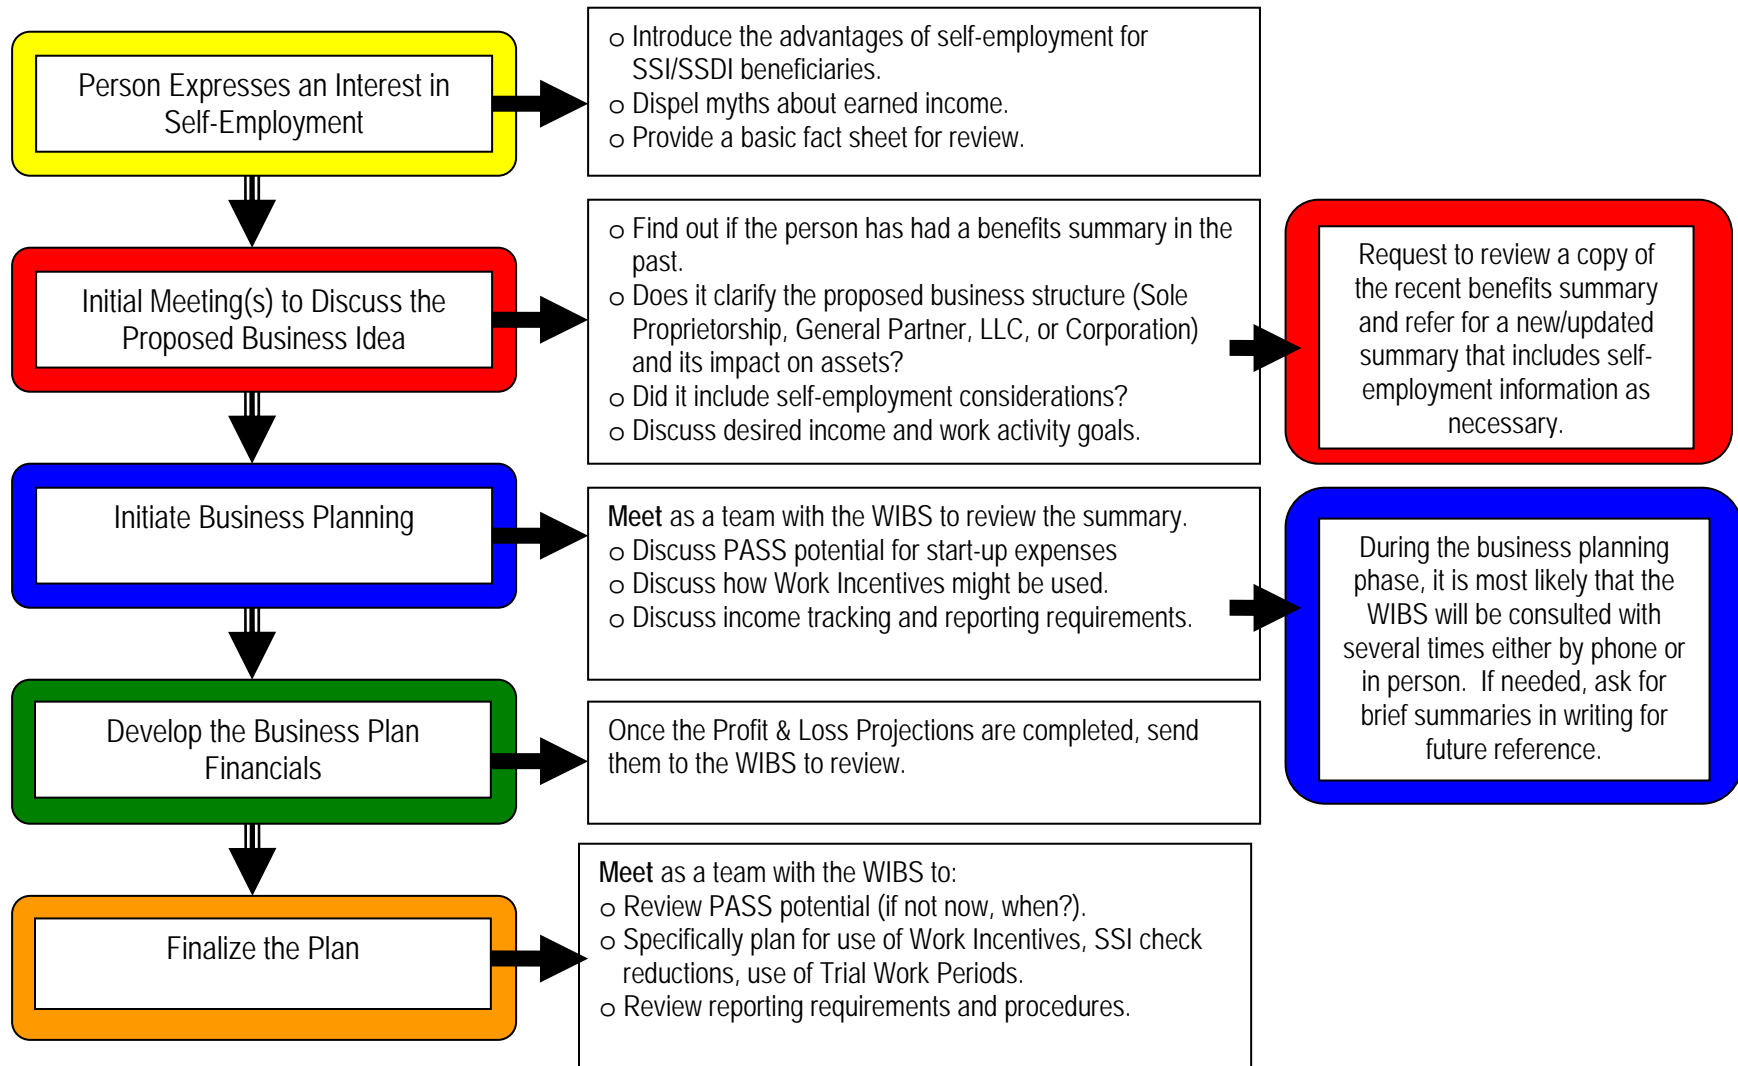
Person Expresses an Interest in Self-Employment

o Introduce the advantages of self-employment for SSI/SSDI beneficiaries.
o Dispel myths about earned income.
o Provide a basic fact sheet for review.

Initial Meeting(s) to Discuss the Proposed Business Idea

o Find out if the person has had a benefits summary in the past.
o Does it clarify the proposed business structure (Sole Proprietorship, General Partner, LLC, or Corporation) and its impact on assets?
o Did it include self-employment considerations?
o Discuss desired income and work activity goals.

Request to review a copy of the recent benefits summary and refer for a new/updated summary that includes self-employment information as necessary.

Initiate Business Planning

**Meet** as a team with the WIBS to review the summary.
o Discuss PASS potential for start-up expenses
o Discuss how Work Incentives might be used.
o Discuss income tracking and reporting requirements.

During the business planning phase, it is most likely that the WIBS will be consulted with several times either by phone or in person. If needed, ask for brief summaries in writing for future reference.

Develop the Business Plan Financials

Once the Profit & Loss Projections are completed, send them to the WIBS to review.

Finalize the Plan

**Meet** as a team with the WIBS to:
o Review PASS potential (if not now, when?).
o Specifically plan for use of Work Incentives, SSI check reductions, use of Trial Work Periods.
o Review reporting requirements and procedures.